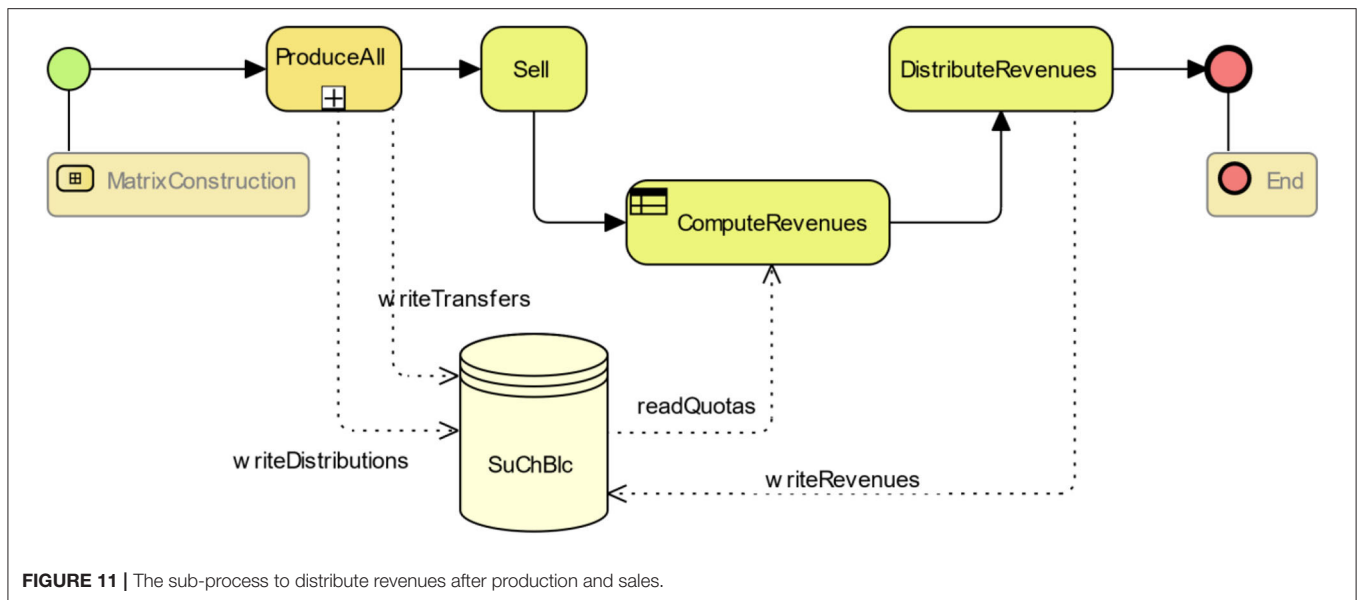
ProduceAll

Sell

DistributeRevenues

MatrixConstruction

ComputeRevenues

End

writeTransfers

SuChBlc

readQuotas

writeDistributions

writeRevenues

FIGURE 11 | The sub-process to distribute revenues after production and sales.